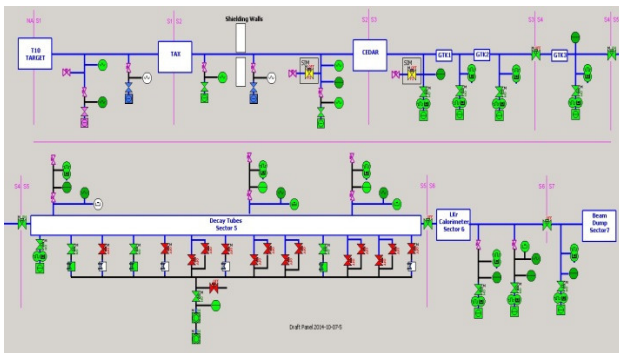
NA S1

T10 TARGET

S1 S2

TAX

Shielding Walls

S2 S3

CEDAR

GTK1

GTK2

S3 S4

GTK3

S4 S5

S4 S5

Decay Tubes Sector 5

S5 S6

LKr Calorimeter Sector 6

S6 S7

Beam Dump Sector7

Draft Panel 2014-10-07-S